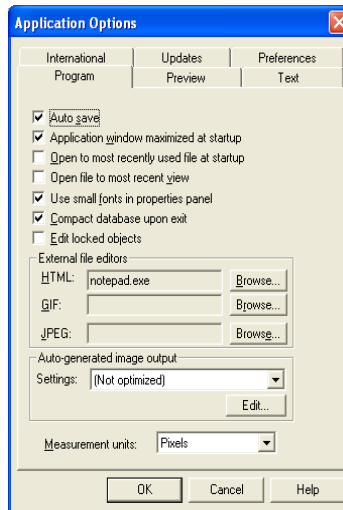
Application Options

International
Updates
Preferences
Program
Preview
Text

☑ Auto save
☑ Application window maximized at startup
☐ Open to most recently used file at startup
☐ Open file to most recent view
☑ Use small fonts in properties panel
☑ Compact database upon exit
☐ Edit locked objects

External file editors
HTML: notepad.exe Browse...
GIF: Browse...
JPEG: Browse...

Auto-generated image output
Settings: (Not optimized)
Edit...

Measurement units: Pixels

OK
Cancel
Help